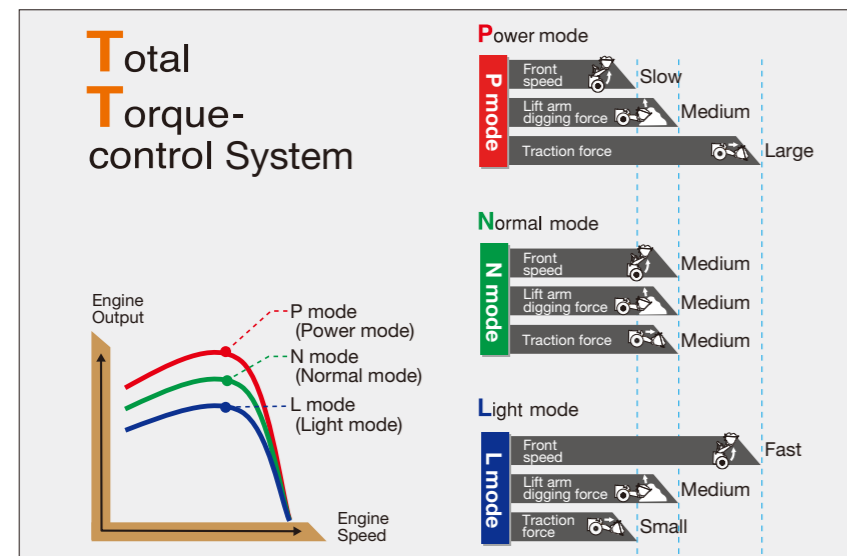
Total
Torque-
control System

Engine
Output

P mode
(Power mode)
N mode
(Normal mode)
L mode
(Light mode)

Engine
Speed

Power mode

P mode

Front speed Slow

Lift arm digging force Medium

Traction force Large

Normal mode

N mode

Front speed Medium

Lift arm digging force Medium

Traction force Medium

Light mode

L mode

Front speed Fast

Lift arm digging force Medium

Traction force Small